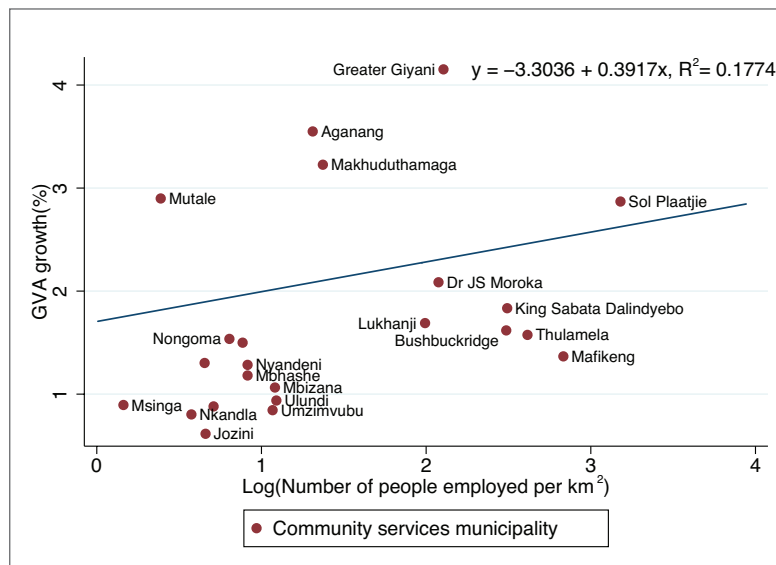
$y = -3.3036 + 0.3917x, R^2 = 0.1774$

Greater Giyani
Aganang
Makhuduthamaga
Mutale
Sol Plaatjie
Dr JS Moroka
King Sabata Dalindyebo
Lukhanji
Thulamela
Bushbuckridge
Mafikeng
Nongoma
Nyandeni
Mbhashe
Mbizana
Ulundi
Umzimvubu
Msinga
Nkandla
Jozini

GVA growth(%)

4
3
2
1

0
1
2
3
4

Log(Number of people employed per $km^2$)

Community services municipality